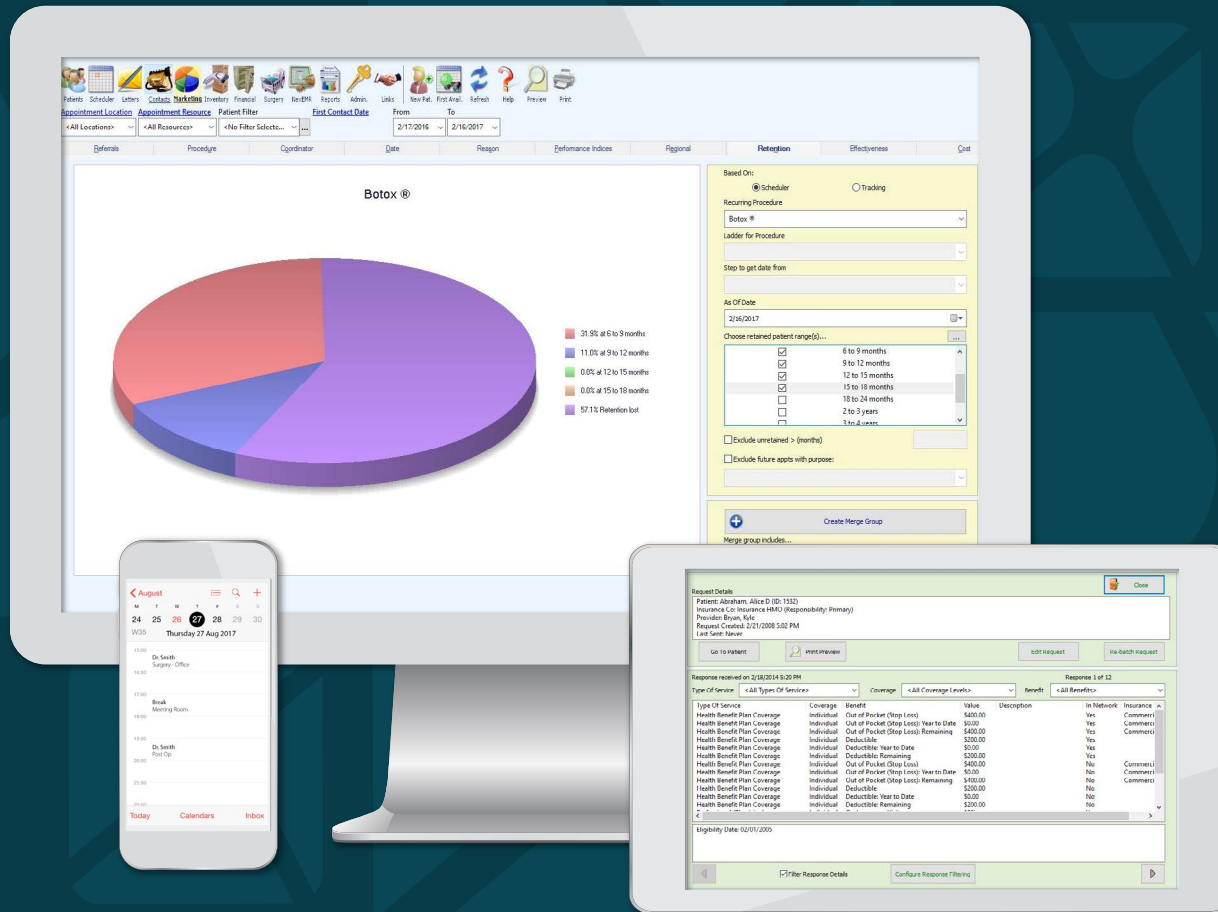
Patients Scheduler Letters Contacts Marketing Inventory Financial Surgery NextEMR Reports Admin. Links New Pat. First Avail. Refresh Help Preview Print

Appointment Location | Appointment Resource | Patient Filter | First Contact Date | From | To
<All Locations> | <All Resources> | <No Filter Selecte... | 2/17/2016 | 2/16/2017

Referrals | Procedure | Coordinator | Date | Reason | Performance Indices | Regional | Retention | Effectiveness | Cost

Botox ®

31.9% at 6 to 9 months
11.0% at 9 to 12 months
0.0% at 12 to 15 months
0.0% at 15 to 18 months
57.1% Retention lost

Based On:
Scheduler
Tracking
Recurring Procedure
Botox ®
Ladder for Procedure
Step to get date from
As Of Date
2/16/2017
Choose retained patient range(s)...
6 to 9 months
9 to 12 months
12 to 15 months
15 to 18 months
18 to 24 months
2 to 3 years
3 to 4 years
Exclude unretained > (months)
Exclude future appts with purpose:
Create Merge Group
Merge group includes...

August
M T W T F S S
24 25 26 27 28 29 30
W35 Thursday 27 Aug 2017
15:00
Dr. Smith
Surgery - Office
16:00
17:00
Break
Meeting Room
18:00
19:00
Dr. Smith
Post Op
20:00
21:00
Today Calendars Inbox

Request Details
Close
Patient: Abraham, Alice D (ID: 1332)
Insurance Co: Insurance HMO (Responsibility: Primary)
Provider: Bryan, Kyle
Request Created: 2/21/2008 5:02 PM
Last Sent: Never
Go To Patient | Print Preview | Edit Request | Re-batch Request
Response received on 2/18/2014 5:20 PM
Response 1 of 12
Type Of Service <All Types Of Service> Coverage <All Coverage Levels> Benefit <All Benefits>

| Type Of Service | Coverage | Benefit | Value | Description | In Network | Insurance |
|---|---|---|---|---|---|---|
| Health Benefit Plan Coverage | Individual | Out of Pocket (Stop Loss) | $400.00 | | Yes | Commerci |
| Health Benefit Plan Coverage | Individual | Out of Pocket (Stop Loss): Year to Date | $0.00 | | Yes | Commerci |
| Health Benefit Plan Coverage | Individual | Out of Pocket (Stop Loss): Remaining | $400.00 | | Yes | Commerci |
| Health Benefit Plan Coverage | Individual | Deductible | $200.00 | | Yes | |
| Health Benefit Plan Coverage | Individual | Deductible: Year to Date | $0.00 | | Yes | |
| Health Benefit Plan Coverage | Individual | Deductible: Remaining | $200.00 | | Yes | |
| Health Benefit Plan Coverage | Individual | Out of Pocket (Stop Loss) | $400.00 | | No | Commerci |
| Health Benefit Plan Coverage | Individual | Out of Pocket (Stop Loss): Year to Date | $0.00 | | No | Commerci |
| Health Benefit Plan Coverage | Individual | Out of Pocket (Stop Loss): Remaining | $400.00 | | No | Commerci |
| Health Benefit Plan Coverage | Individual | Deductible | $200.00 | | No | |
| Health Benefit Plan Coverage | Individual | Deductible: Year to Date | $0.00 | | No | |
| Health Benefit Plan Coverage | Individual | Deductible: Remaining | $200.00 | | No | |

Eligibility Date: 02/01/2005
Filter Response Details | Configure Response Filtering